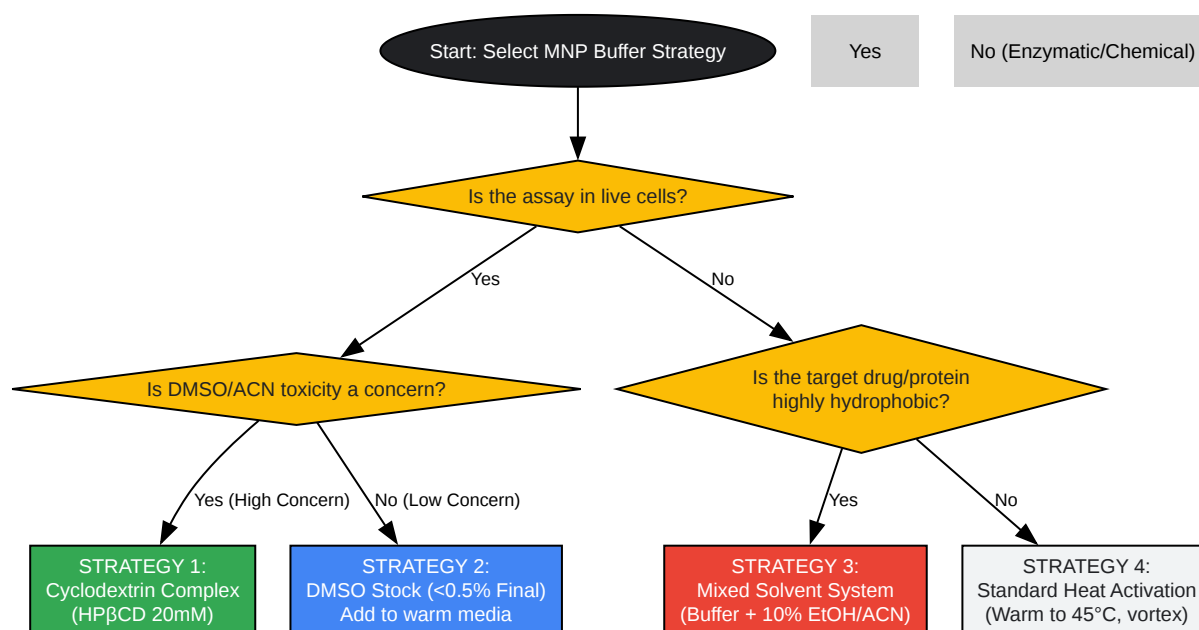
Start: Select MNP Buffer Strategy

Yes

No (Enzymatic/Chemical)

Is the assay in live cells?

Yes

No

Is DMSO/ACN toxicity a concern?

Is the target drug/protein highly hydrophobic?

Yes (High Concern)

No (Low Concern)

Yes

No

STRATEGY 1: Cyclodextrin Complex (HPβCD 20mM)

STRATEGY 2: DMSO Stock (<0.5% Final) Add to warm media

STRATEGY 3: Mixed Solvent System (Buffer + 10% EtOH/ACN)

STRATEGY 4: Standard Heat Activation (Warm to 45°C, vortex)